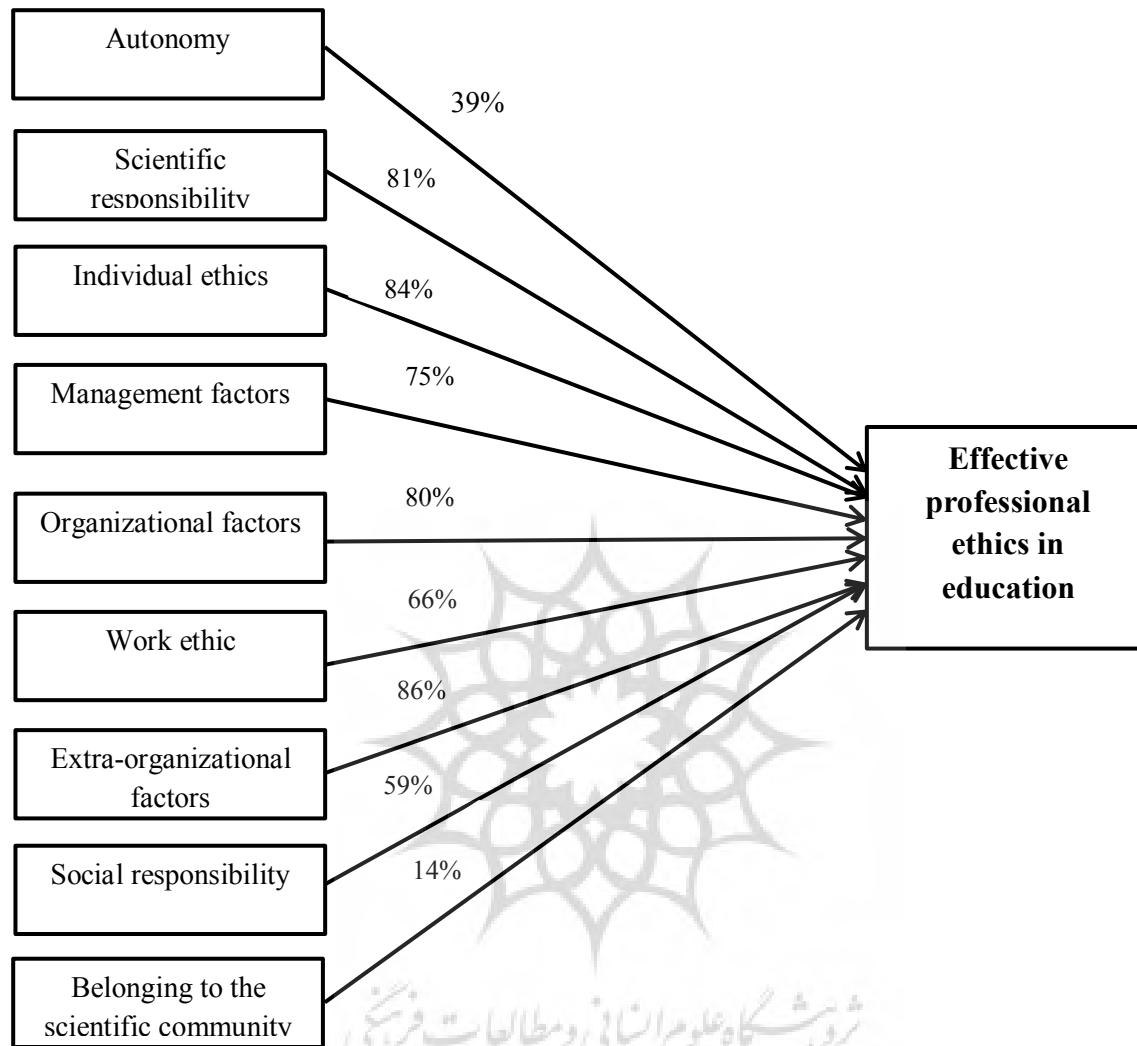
Autonomy

39%

Scientific responsibility

81%

Individual ethics

84%

Management factors

75%

Organizational factors

80%

Work ethic

66%

Extra-organizational factors

86%

59%

Social responsibility

14%

Belonging to the scientific community

Effective professional ethics in education

پژوهشگاه علوم انسانی و مطالعات فرهنگی